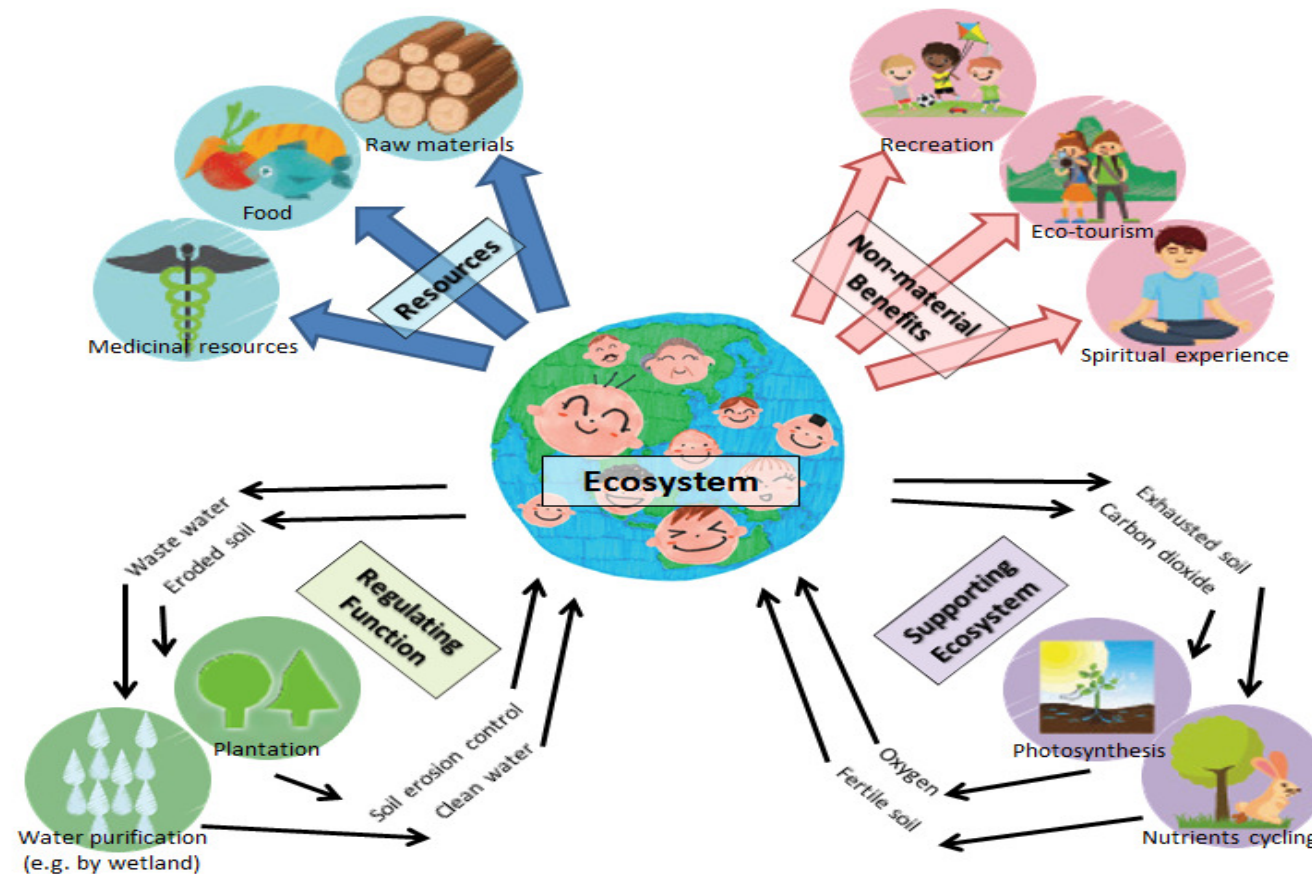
Raw materials

Food

Medicinal resources

Resources

Recreation

Eco-tourism

Spiritual experience

Non-material Benefits

Ecosystem

Waste water

Eroded soil

Regulating Function

Plantation

Water purification (e.g. by wetland)

Soil erosion control

Clean water

Exhausted soil

Carbon dioxide

Supporting Ecosystem

Photosynthesis

Nutrients cycling

Oxygen

Fertile soil